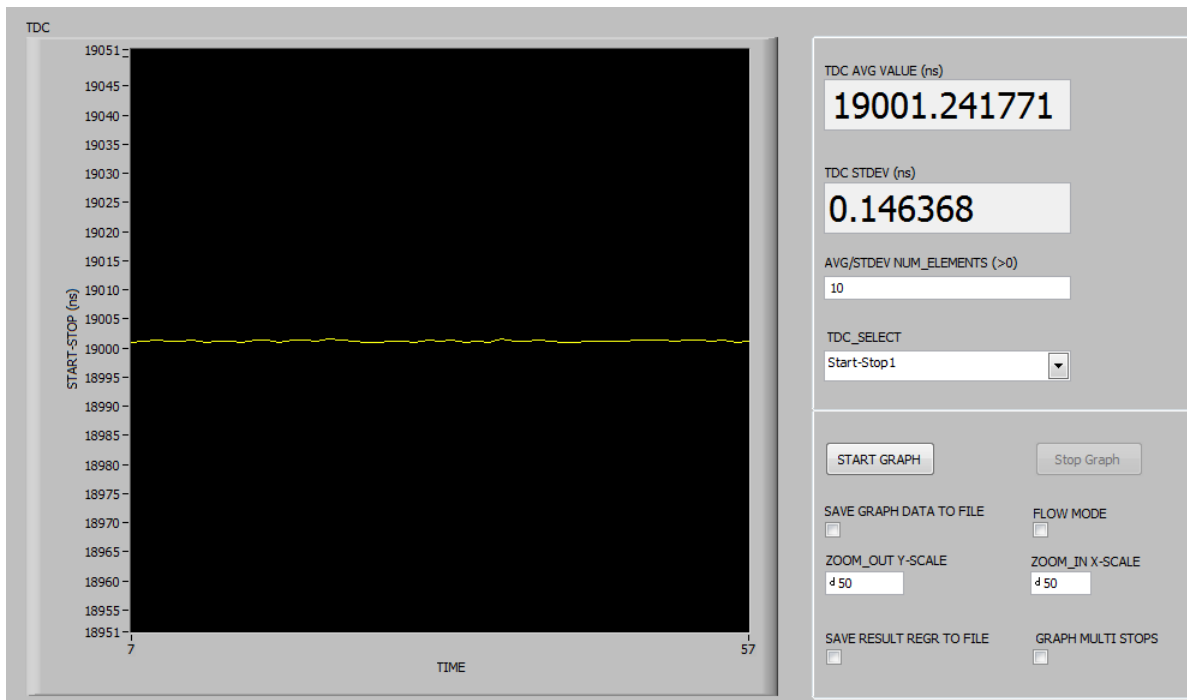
TDC

19051
19045
19040
19035
19030
19025
19020
19015
19010
19005
19000
18995
18990
18985
18980
18975
18970
18965
18960
18955
18951

START-STOP (ns)

7
57
TIME

TDC AVG VALUE (ns)
19001.241771

TDC STDEV (ns)
0.146368

AVG/STDEV NUM_ELEMENTS (>0)
10

TDC_SELECT
Start-Stop1

START GRAPH
Stop Graph

SAVE GRAPH DATA TO FILE
FLOW MODE

ZOOM_OUT Y-SCALE
d 50
ZOOM_IN X-SCALE
d 50

SAVE RESULT REGR TO FILE
GRAPH MULTI STOPS